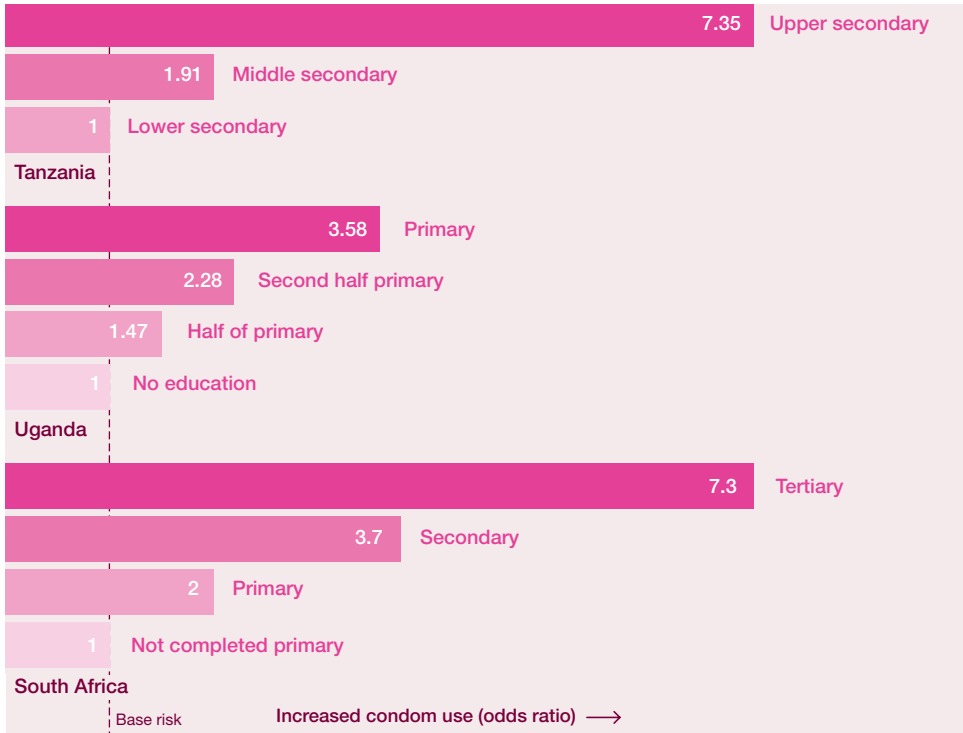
7.35 Upper secondary
1.91 Middle secondary
1 Lower secondary
Tanzania

3.58 Primary
2.28 Second half primary
1.47 Half of primary
1 No education
Uganda

7.3 Tertiary
3.7 Secondary
2 Primary
1 Not completed primary
South Africa

Base risk
Increased condom use (odds ratio) ⟶